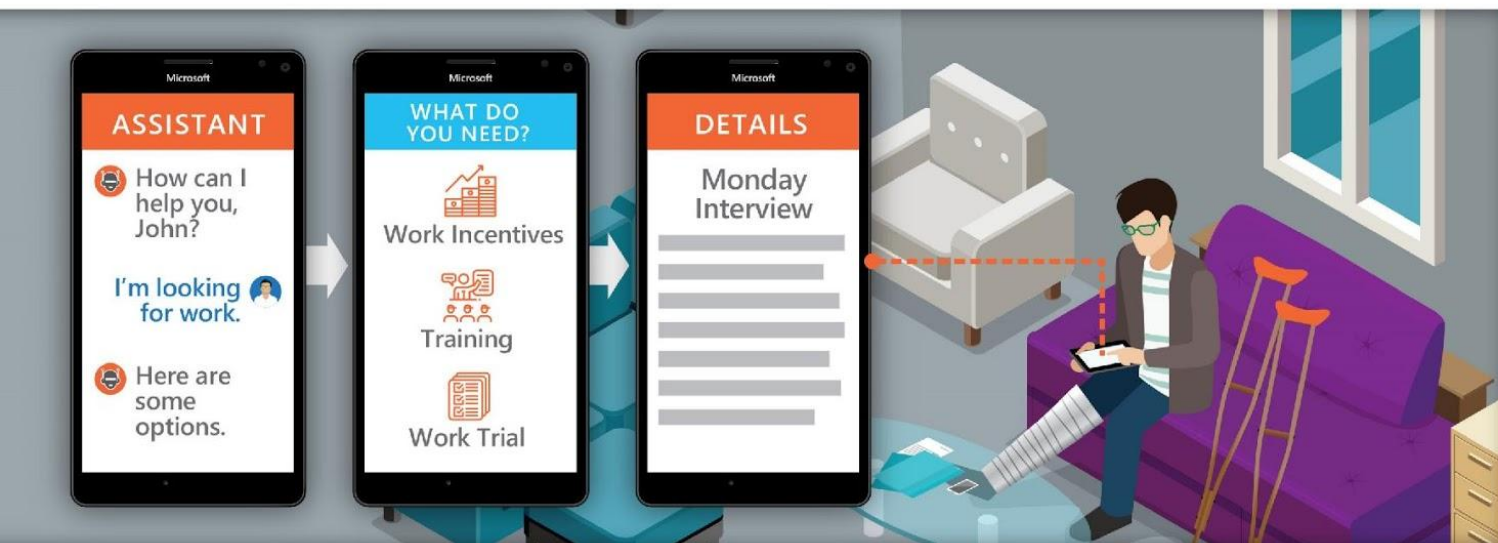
Microsoft

ASSISTANT

How can I help you, John?

I'm looking for work.

Here are some options.

Microsoft

WHAT DO YOU NEED?

Work Incentives

Training

Work Trial

Microsoft

DETAILS

Monday Interview